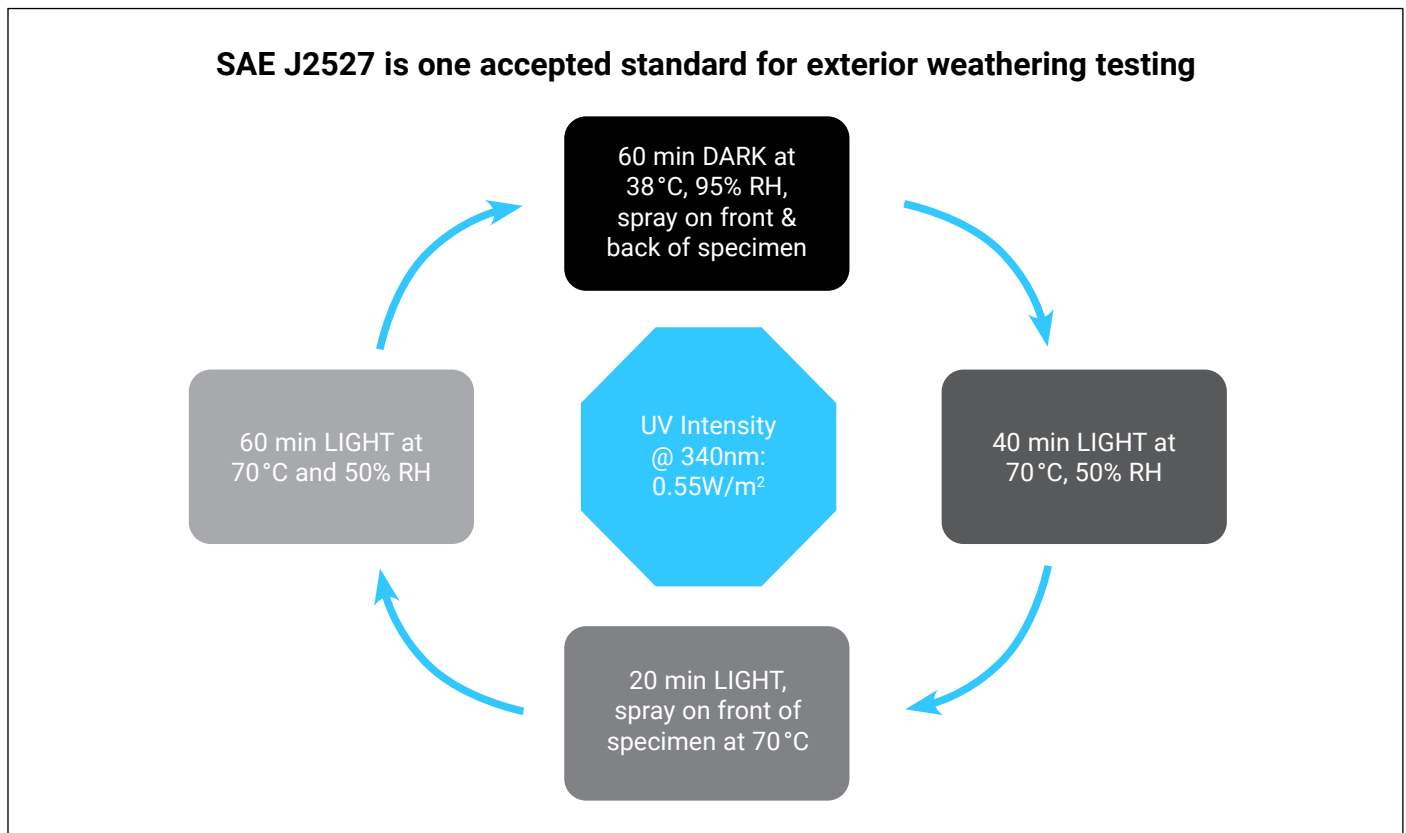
SAE J2527 is one accepted standard for exterior weathering testing

60 min DARK at 38°C, 95% RH, spray on front & back of specimen

60 min LIGHT at 70°C and 50% RH

UV Intensity @ 340nm: 0.55W/m$^2$

40 min LIGHT at 70°C, 50% RH

20 min LIGHT, spray on front of specimen at 70°C